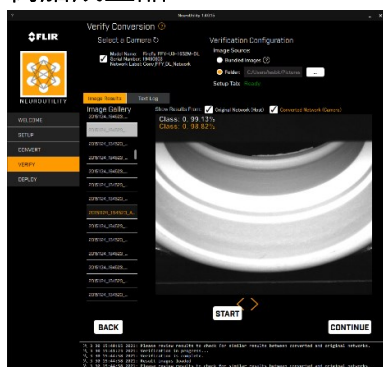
NeuroUtility 1.0.0.7

Verify Conversion ⓘ

Select a Camera ↻

Model Name: Firefly FFY-U3-16S2M-DL
Serial Number: 19460803
Network Label: Conv FFY DL Network

Verification Configuration

Image Source:

Bundled Images ⓘ

Folder: C:\Users\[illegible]\Pictures ...

Setup Tab: Ready

FLIR

NEUROUTILITY

WELCOME

SETUP

CONVERT

VERIFY

DEPLOY

Image Results

Text Log

Image Gallery

Show Results From: Original Network (Host) Converted Network (Camera)

Class: 0, 99.13%
Class: 0, 98.82%

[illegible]

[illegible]

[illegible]

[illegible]

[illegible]

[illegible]

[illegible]

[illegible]

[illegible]

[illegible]

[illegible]

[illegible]

START

BACK

CONTINUE

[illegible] Please review results to check for similar results between converted and original networks.
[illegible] Verification in progress...
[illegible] Verification is complete.
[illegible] Result images loaded
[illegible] Please review results to check for similar results between converted and original networks.